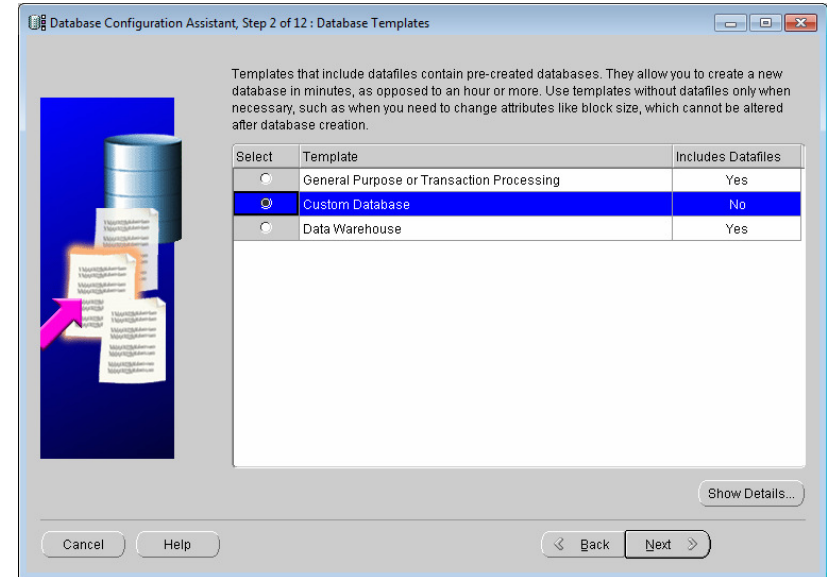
Database Configuration Assistant, Step 2 of 12 : Database Templates

Templates that include datafiles contain pre-created databases. They allow you to create a new database in minutes, as opposed to an hour or more. Use templates without datafiles only when necessary, such as when you need to change attributes like block size, which cannot be altered after database creation.

| Select | Template | Includes Datafiles |
|---|---|---|
| ○ | General Purpose or Transaction Processing | Yes |
| ◉ | Custom Database | No |
| ○ | Data Warehouse | Yes |

Show Details...

Cancel

Help

Back

Next